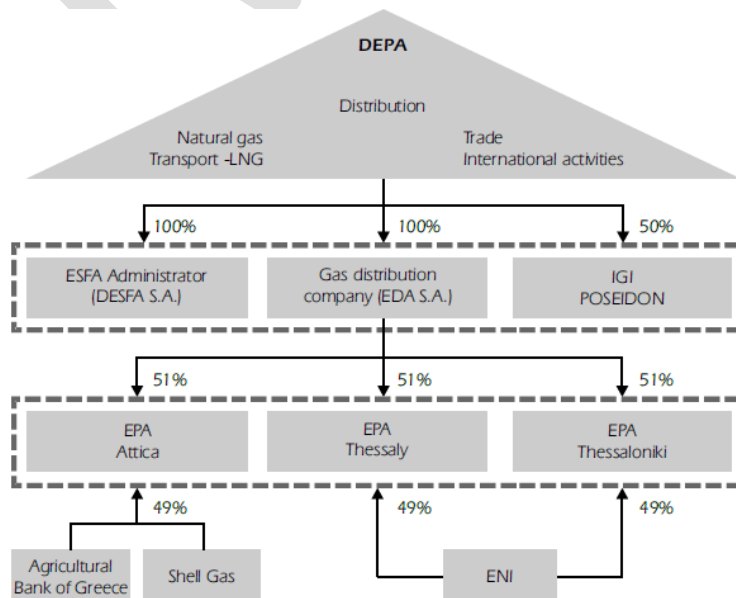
DEPA

Distribution

Natural gas
Transport -LNG

Trade
International activities

100%

100%

50%

ESFA Administrator
(DESFA S.A.)

Gas distribution
company (EDA S.A.)

IGI
POSEIDON

51%

51%

51%

EPA
Attica

EPA
Thessaly

EPA
Thessaloniki

49%

49%

49%

Agricultural
Bank of Greece

Shell Gas

ENI